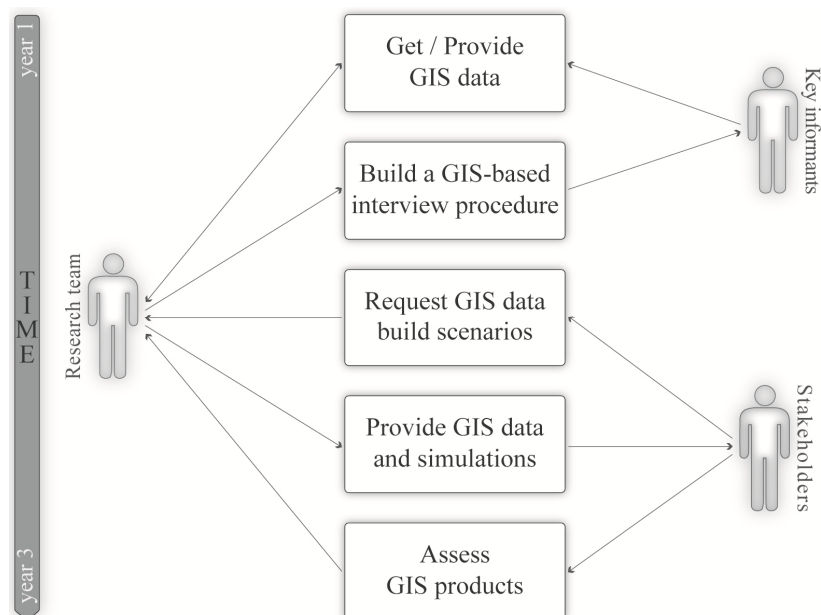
year 1

TIME

year 3

Research team

Get / Provide GIS data

Build a GIS-based interview procedure

Request GIS data build scenarios

Provide GIS data and simulations

Assess GIS products

Key informants

Stakeholders